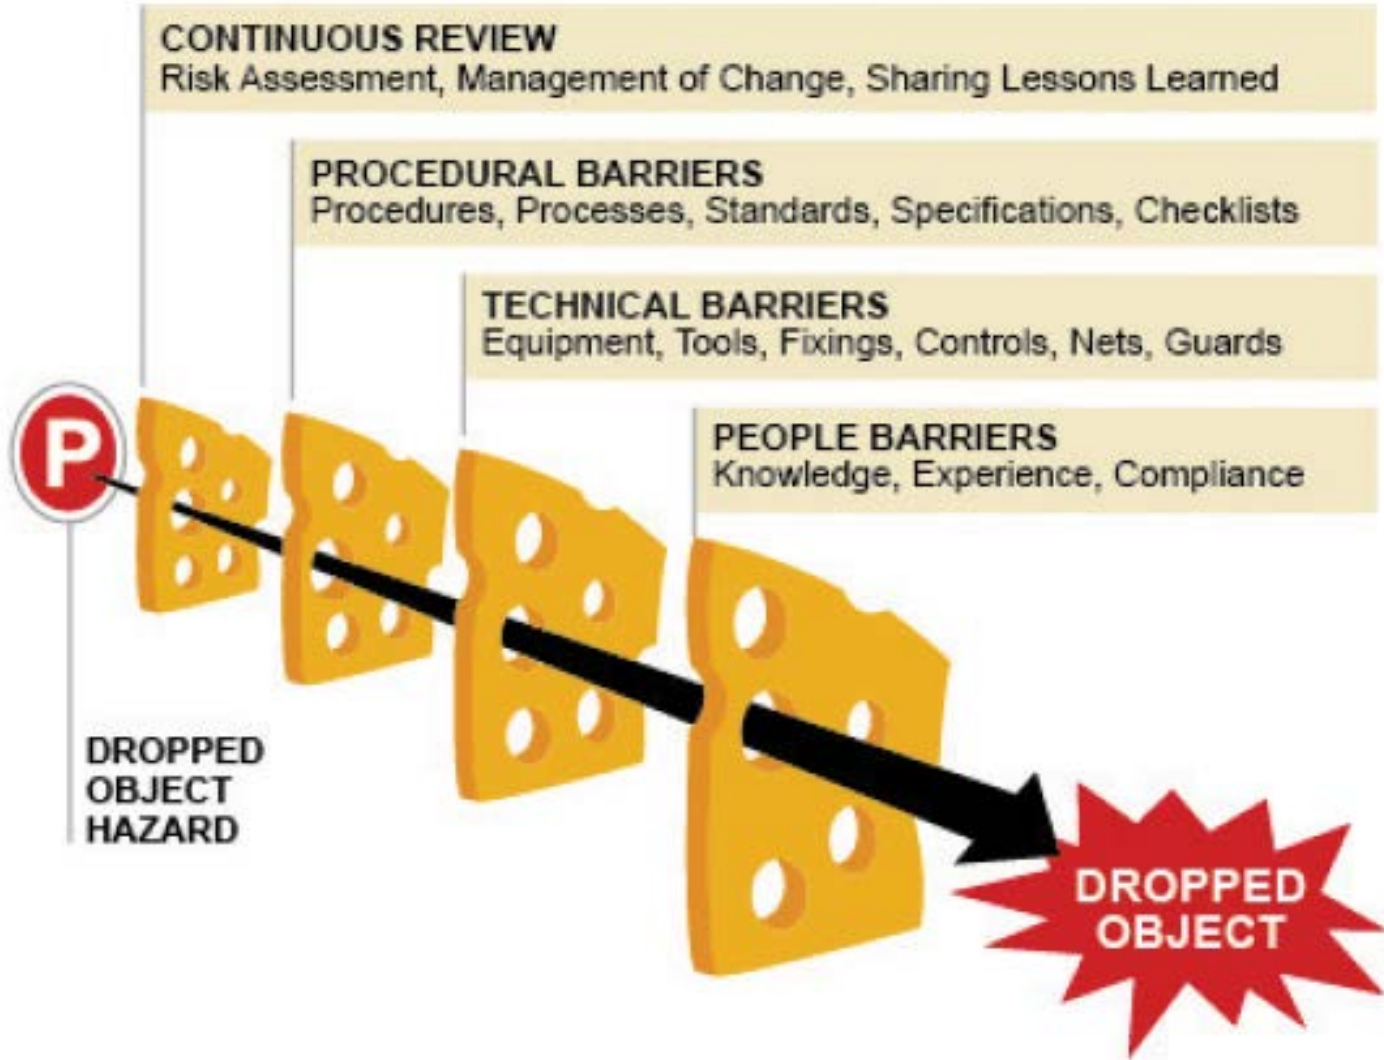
CONTINUOUS REVIEW
Risk Assessment, Management of Change, Sharing Lessons Learned

PROCEDURAL BARRIERS
Procedures, Processes, Standards, Specifications, Checklists

TECHNICAL BARRIERS
Equipment, Tools, Fixings, Controls, Nets, Guards

PEOPLE BARRIERS
Knowledge, Experience, Compliance

P

DROPPED OBJECT HAZARD

DROPPED OBJECT